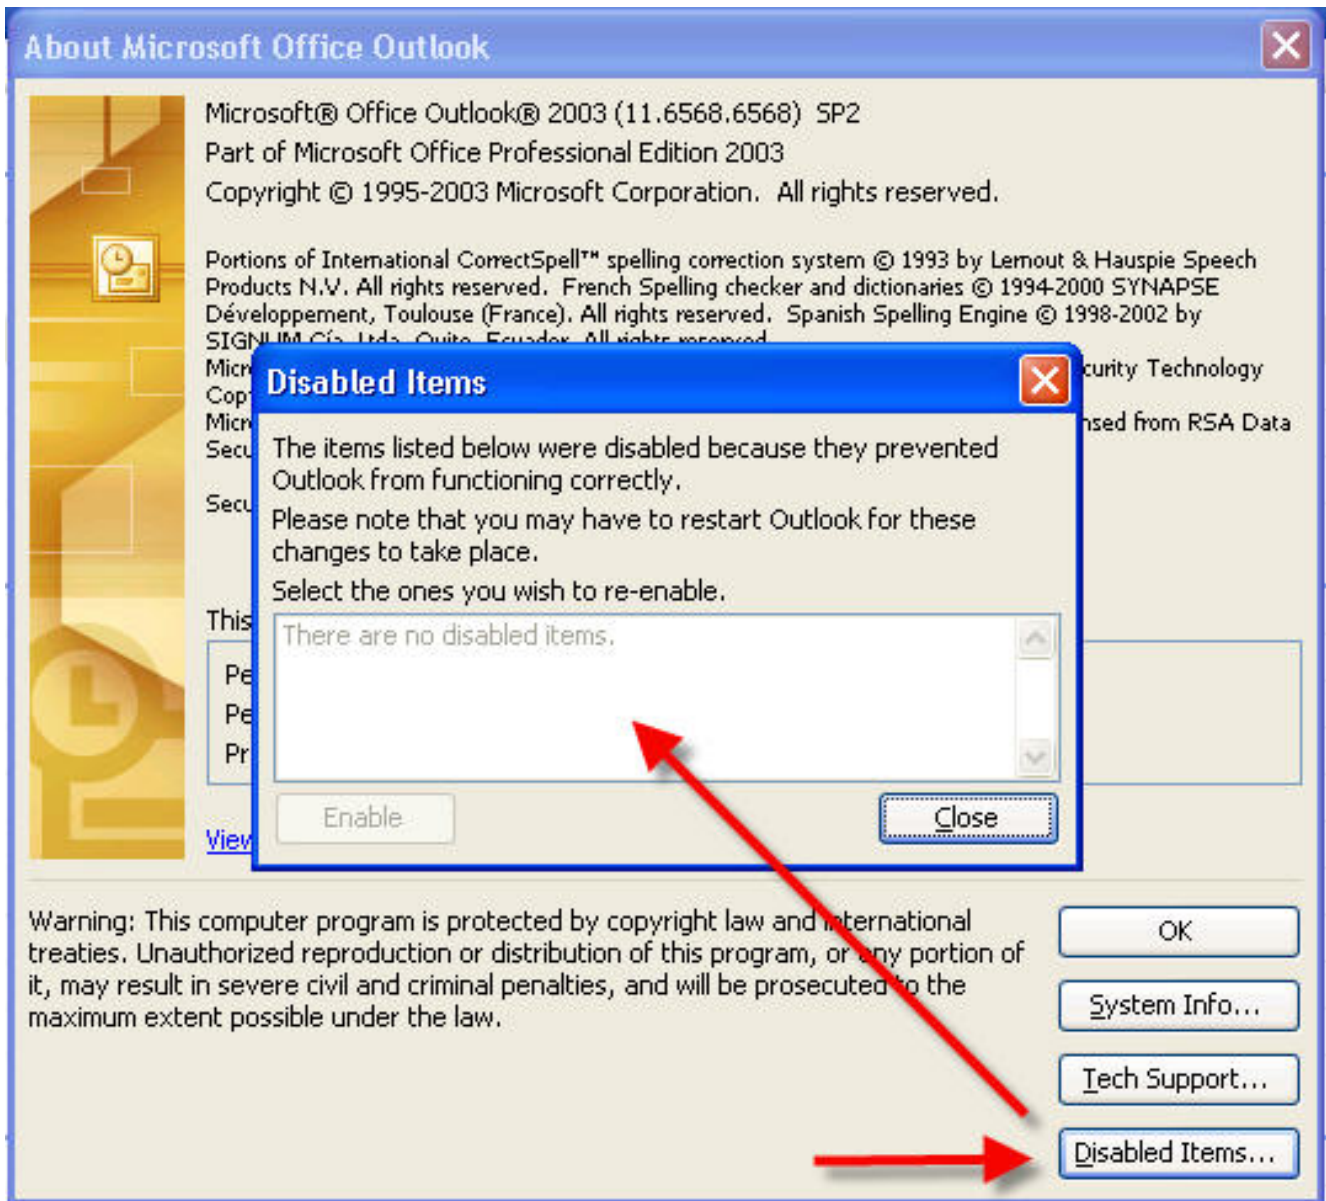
About Microsoft Office Outlook

Microsoft® Office Outlook® 2003 (11.6568.6568) SP2
Part of Microsoft Office Professional Edition 2003
Copyright © 1995-2003 Microsoft Corporation. All rights reserved.

Portions of International CorrectSpell™ spelling correction system © 1993 by Lernout & Hauspie Speech Products N.V. All rights reserved. French Spelling checker and dictionaries © 1994-2000 SYNAPSE Développement, Toulouse (France). All rights reserved. Spanish Spelling Engine © 1998-2002 by SIGNUM Cía. Ltda. Quito, Ecuador. All rights reserved.
Micr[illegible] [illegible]curity Technology
Cop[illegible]
Micr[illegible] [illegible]nsed from RSA Data
Secu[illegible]

Secu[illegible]

This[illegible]

Pe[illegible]
Pe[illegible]
Pr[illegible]

View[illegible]

Disabled Items

The items listed below were disabled because they prevented Outlook from functioning correctly.

Please note that you may have to restart Outlook for these changes to take place.

Select the ones you wish to re-enable.

There are no disabled items.

Enable

Close

Warning: This computer program is protected by copyright law and international treaties. Unauthorized reproduction or distribution of this program, or any portion of it, may result in severe civil and criminal penalties, and will be prosecuted to the maximum extent possible under the law.

OK

System Info...

Tech Support...

Disabled Items...